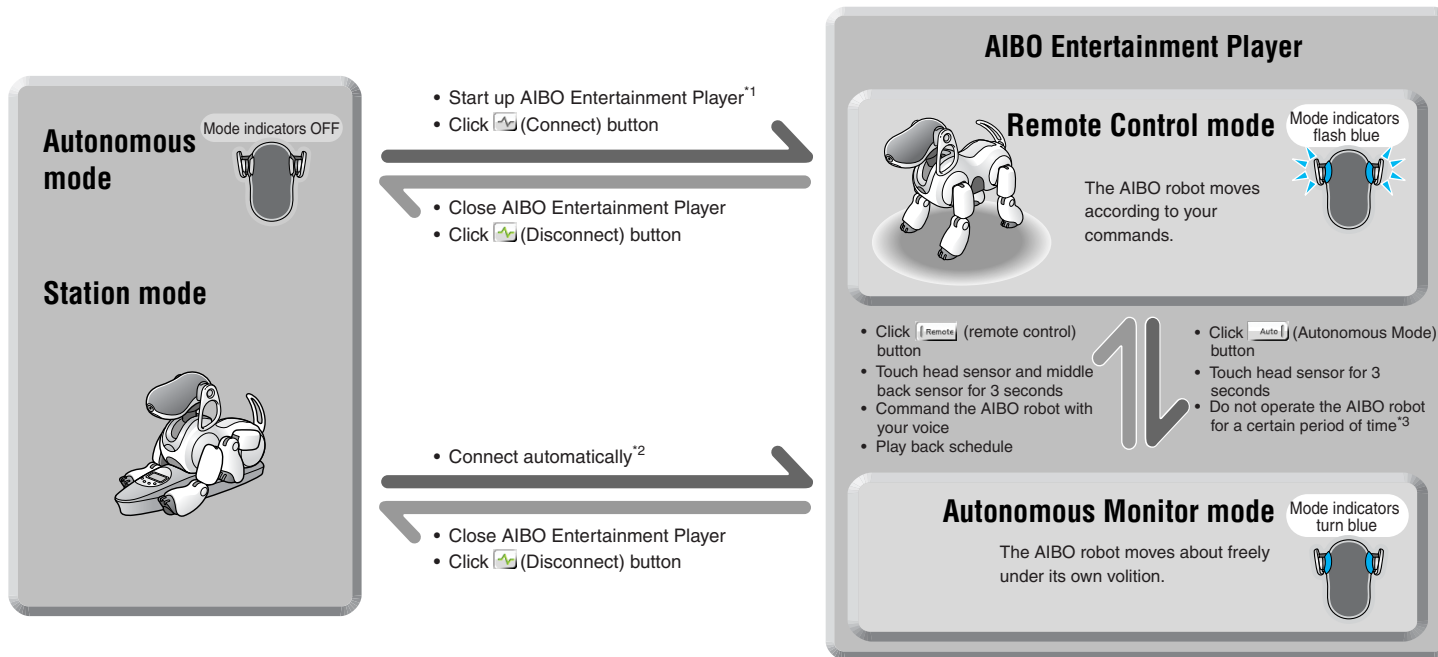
Autonomous mode

Mode indicators OFF

Station mode

• Start up AIBO Entertainment Player$^{*1}$
• Click (Connect) button

• Close AIBO Entertainment Player
• Click (Disconnect) button

• Connect automatically$^{*2}$

• Close AIBO Entertainment Player
• Click (Disconnect) button

AIBO Entertainment Player

Remote Control mode

Mode indicators flash blue

The AIBO robot moves according to your commands.

• Click Remote (remote control) button
• Touch head sensor and middle back sensor for 3 seconds
• Command the AIBO robot with your voice
• Play back schedule

• Click Auto (Autonomous Mode) button
• Touch head sensor for 3 seconds
• Do not operate the AIBO robot for a certain period of time$^{*3}$

Autonomous Monitor mode

Mode indicators turn blue

The AIBO robot moves about freely under its own volition.